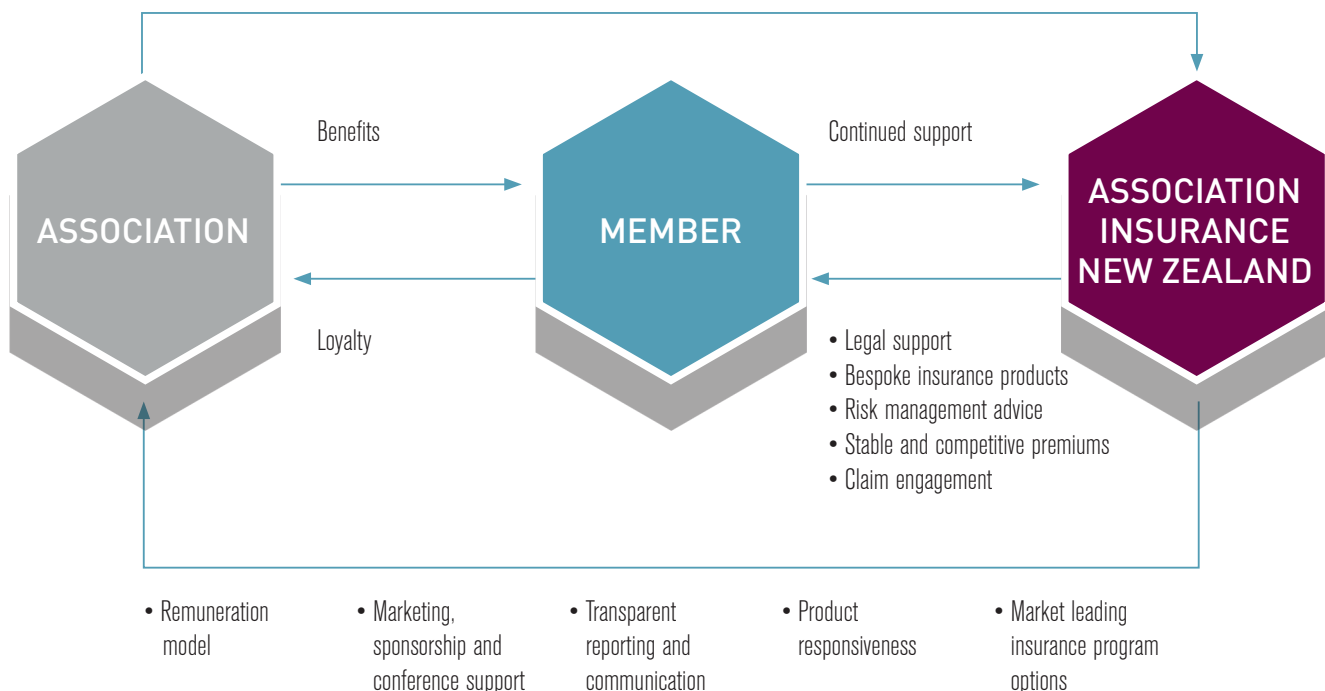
Benefits

Continued support

ASSOCIATION

MEMBER

ASSOCIATION INSURANCE NEW ZEALAND

Loyalty

• Legal support
• Bespoke insurance products
• Risk management advice
• Stable and competitive premiums
• Claim engagement

• Remuneration model

• Marketing, sponsorship and conference support

• Transparent reporting and communication

• Product responsiveness

• Market leading insurance program options